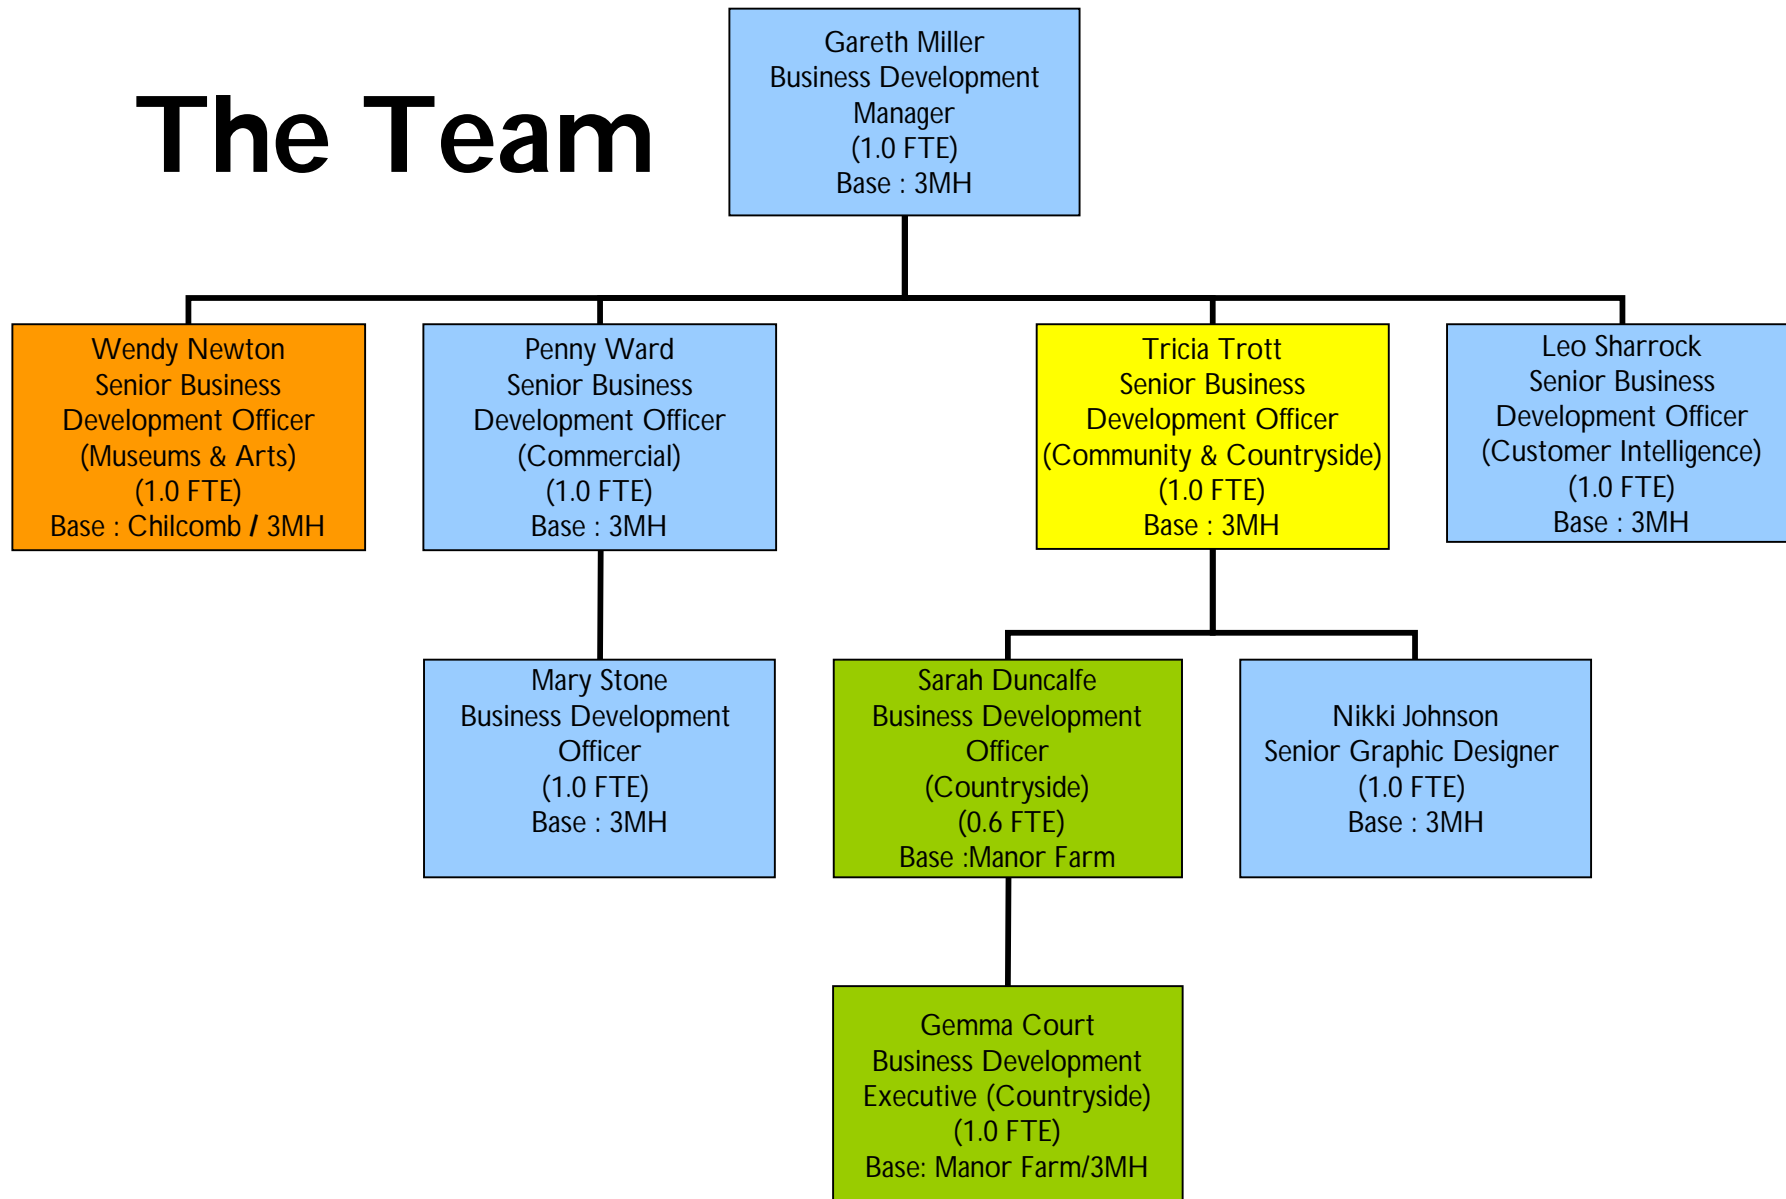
The Team

Gareth Miller
Business Development Manager
(1.0 FTE)
Base : 3MH

Wendy Newton
Senior Business Development Officer
(Museums & Arts)
(1.0 FTE)
Base : Chilcomb / 3MH

Penny Ward
Senior Business Development Officer
(Commercial)
(1.0 FTE)
Base : 3MH

Tricia Trott
Senior Business Development Officer
(Community & Countryside)
(1.0 FTE)
Base : 3MH

Leo Sharrock
Senior Business Development Officer
(Customer Intelligence)
(1.0 FTE)
Base : 3MH

Mary Stone
Business Development Officer
(1.0 FTE)
Base : 3MH

Sarah Duncalfe
Business Development Officer
(Countryside)
(0.6 FTE)
Base :Manor Farm

Nikki Johnson
Senior Graphic Designer
(1.0 FTE)
Base : 3MH

Gemma Court
Business Development Executive (Countryside)
(1.0 FTE)
Base: Manor Farm/3MH